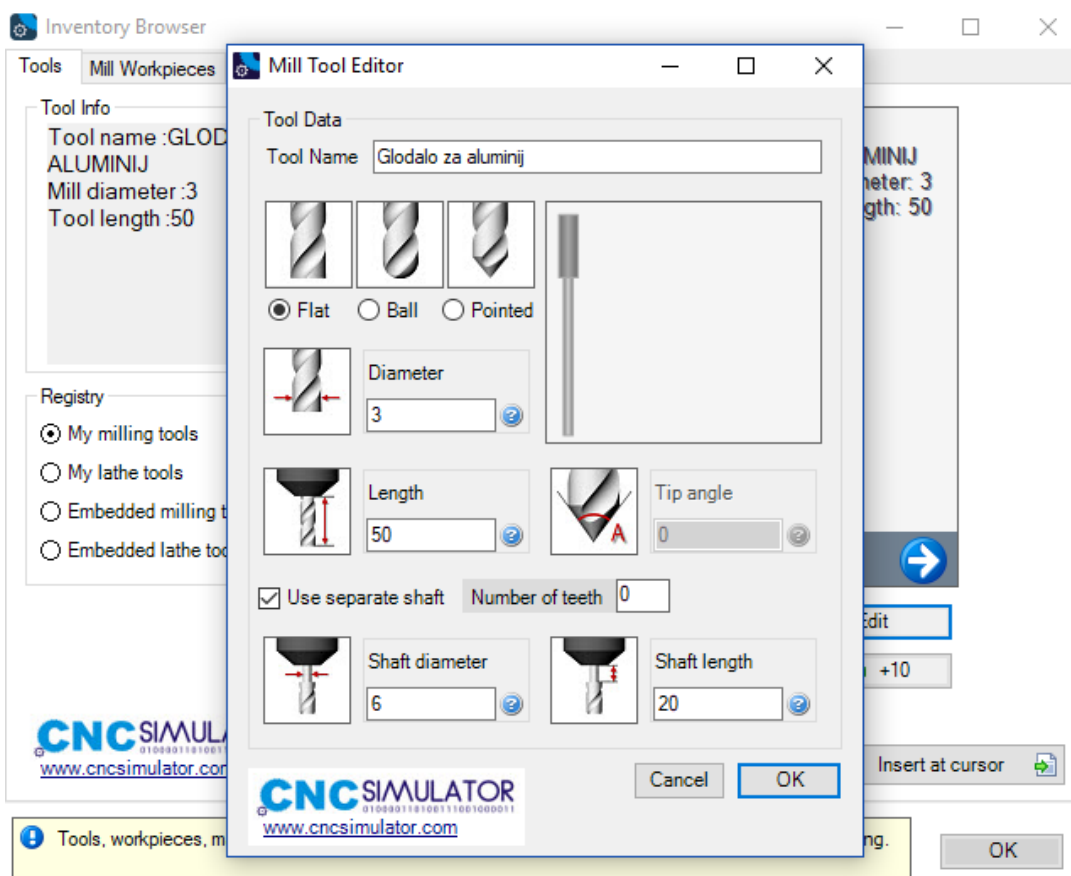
Inventory Browser

Tools | Mill Workpieces

Tool Info

Tool name :GLOD
ALUMINIJ
Mill diameter :3
Tool length :50

Registry

My milling tools
My lathe tools
Embedded milling t
Embedded lathe too

CNCSIMUL
www.cncsimulator.com

MINIJ
neter: 3
gth: 50

Edit

+10

Insert at cursor

Tools, workpieces, m

ng.

OK

Mill Tool Editor

Tool Data

Tool Name Glodalo za aluminij

Flat Ball Pointed

Diameter
3

Length
50

Tip angle
0

Use separate shaft Number of teeth 0

Shaft diameter
6

Shaft length
20

CNCSIMULATOR
www.cncsimulator.com

Cancel OK